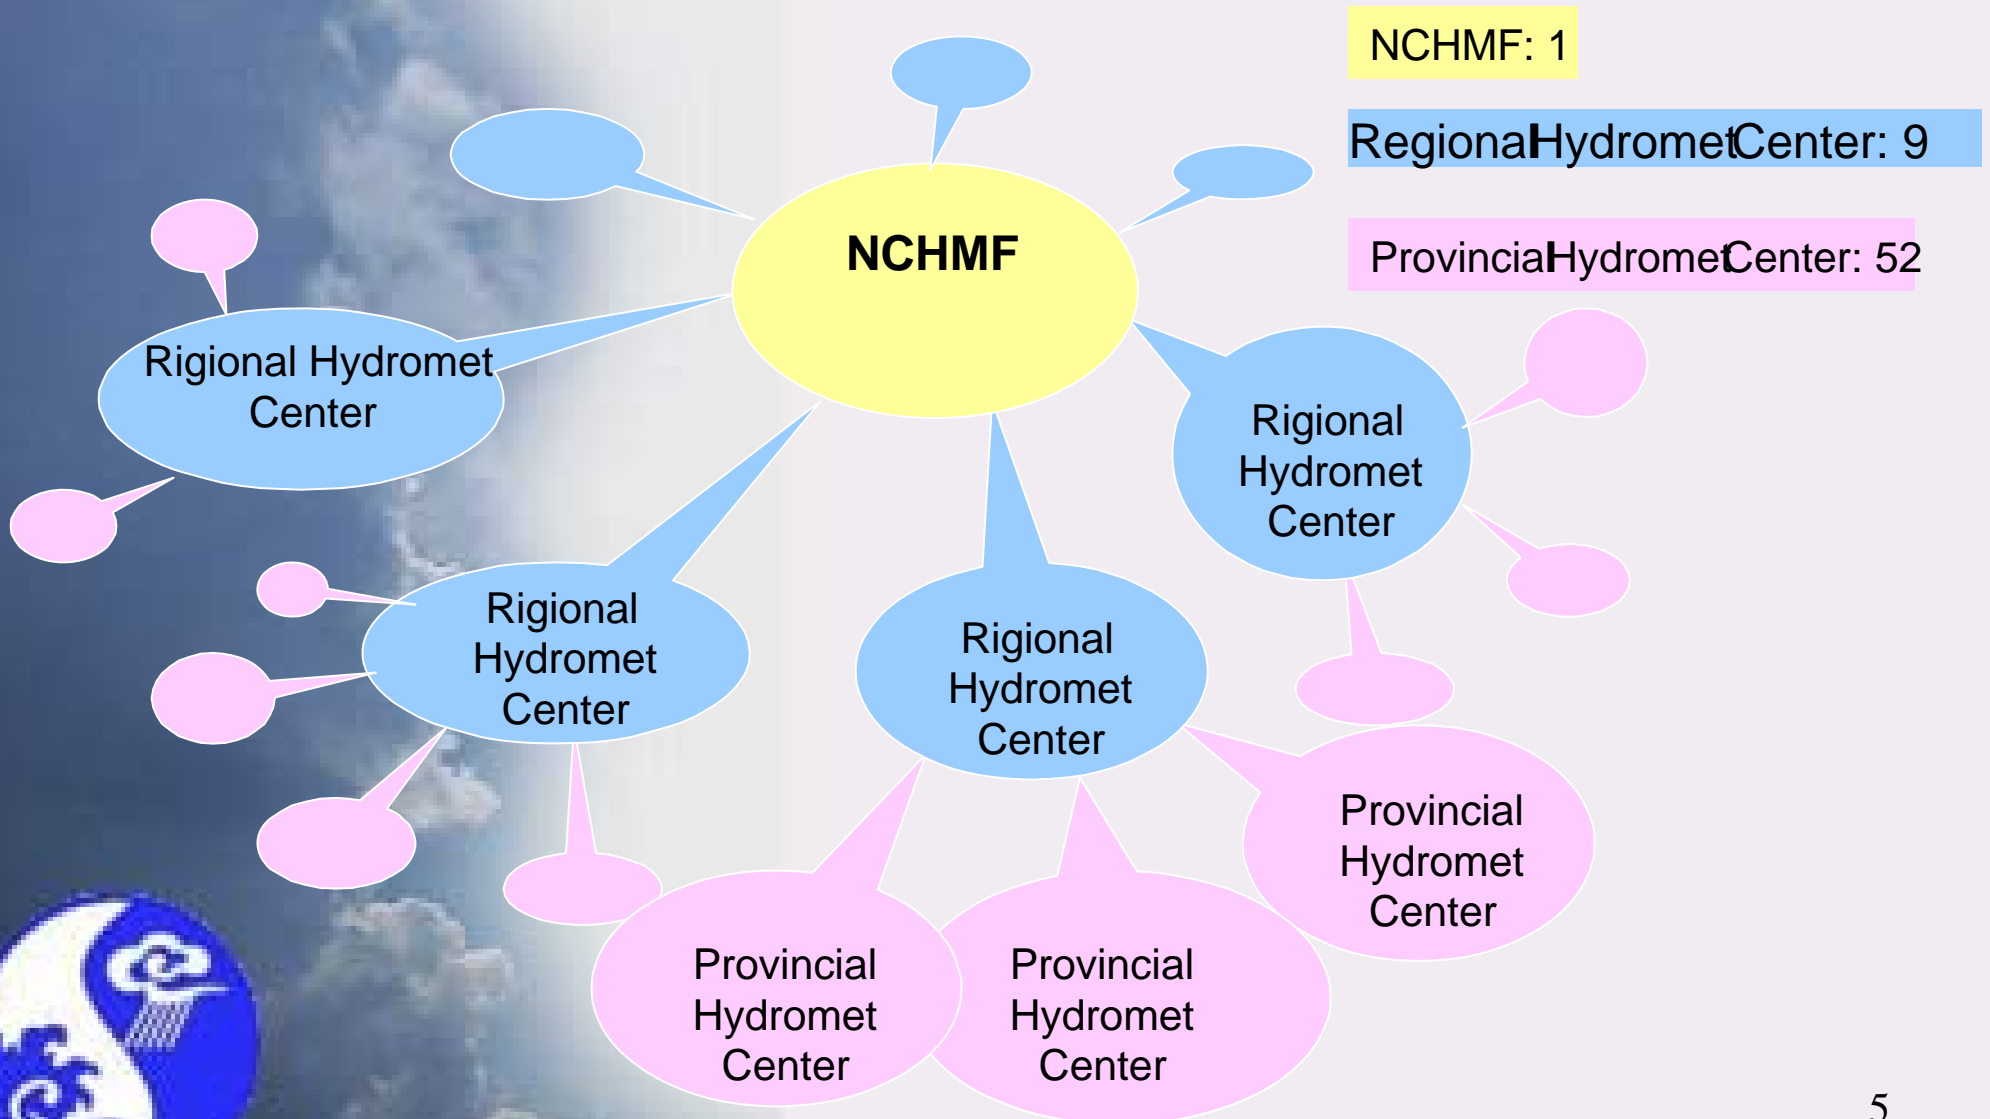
NCHMF: 1

RegionalHydrometCenter: 9

ProvincialHydrometCenter: 52

NCHMF

Rigional Hydromet Center

Rigional Hydromet Center

Rigional Hydromet Center

Rigional Hydromet Center

Provincial Hydromet Center

Provincial Hydromet Center

Provincial Hydromet Center

5